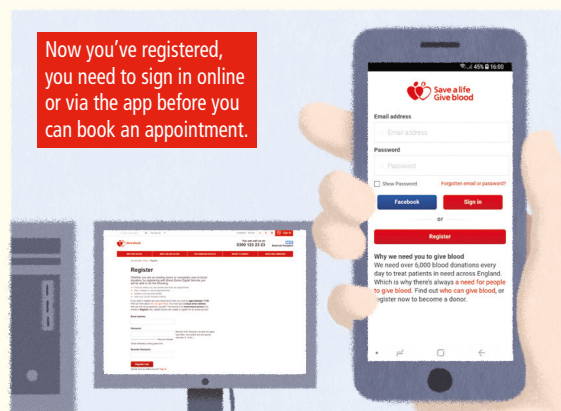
Now you've registered, you need to sign in online or via the app before you can book an appointment.

45% 16:00

Save a life Give blood

Email address

Email address

Password

Password

Show Password

Forgotten email or password?

Facebook

Sign in

or

Register

Why we need you to give blood

We need over 6,000 blood donations every day to treat patients in need across England. Which is why there's always a need for people to give blood. Find out who can give blood, or register now to become a donor.

Register

0300 123 23 23

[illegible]